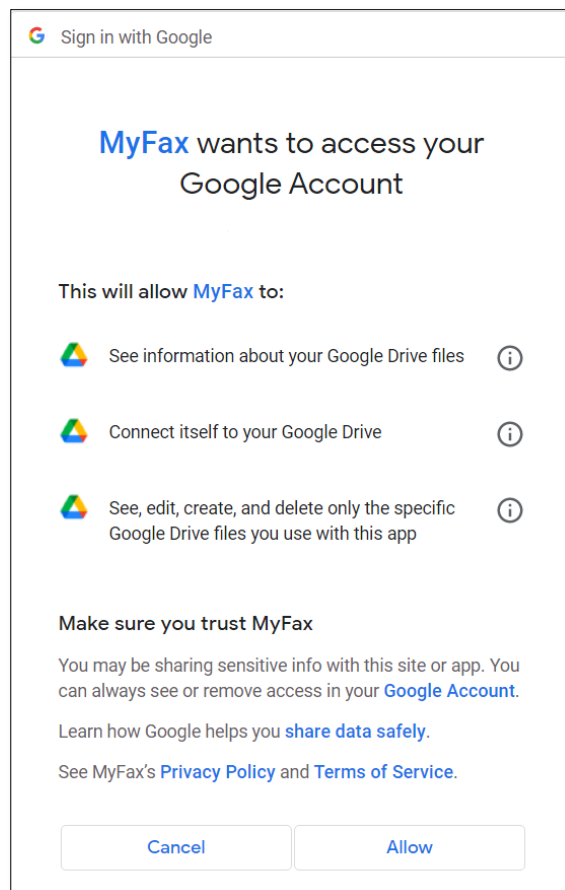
Sign in with Google

MyFax wants to access your Google Account

This will allow MyFax to:

See information about your Google Drive files

Connect itself to your Google Drive

See, edit, create, and delete only the specific Google Drive files you use with this app

Make sure you trust MyFax

You may be sharing sensitive info with this site or app. You can always see or remove access in your Google Account.

Learn how Google helps you share data safely.

See MyFax's Privacy Policy and Terms of Service.

Cancel

Allow